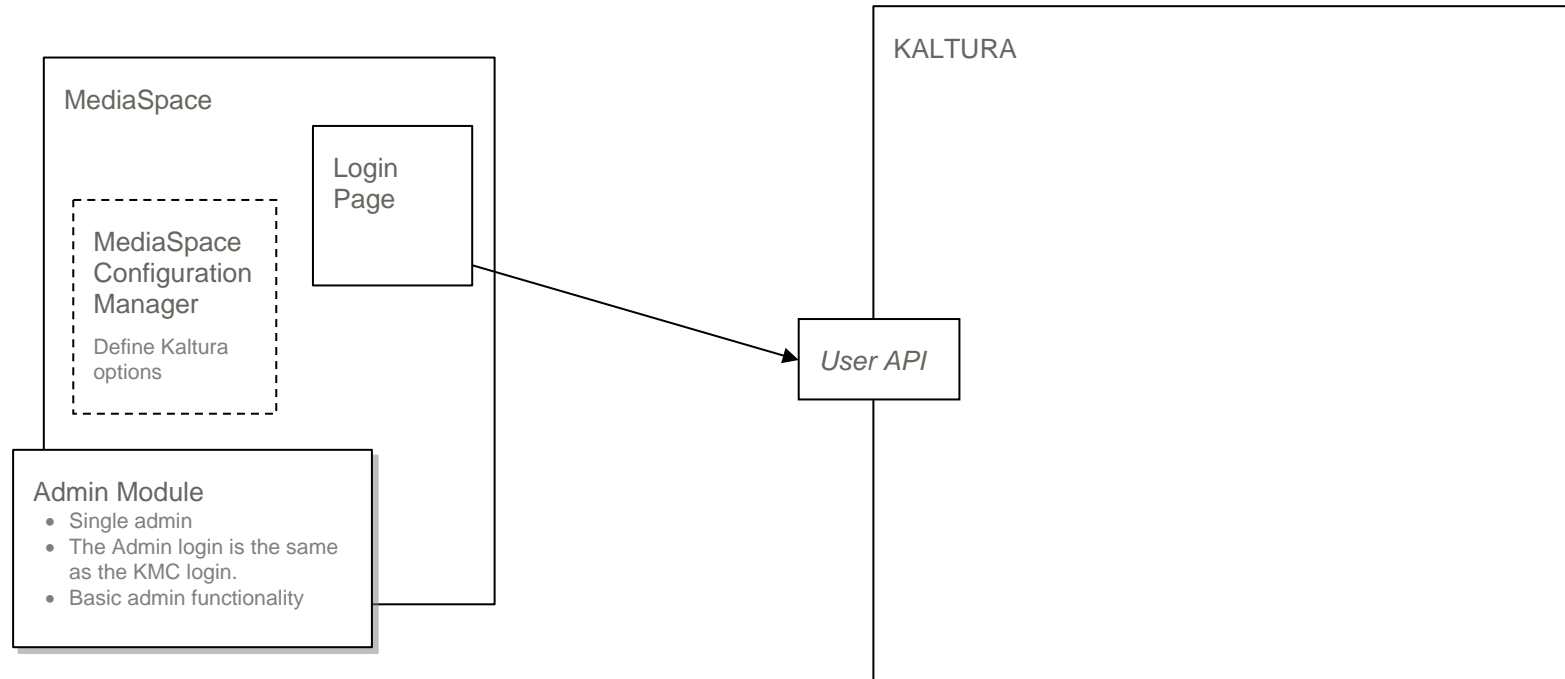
MediaSpace

Login Page

MediaSpace Configuration Manager

Define Kaltura options

Admin Module

- Single admin
- The Admin login is the same as the KMC login.
- Basic admin functionality

KALTURA

*User API*